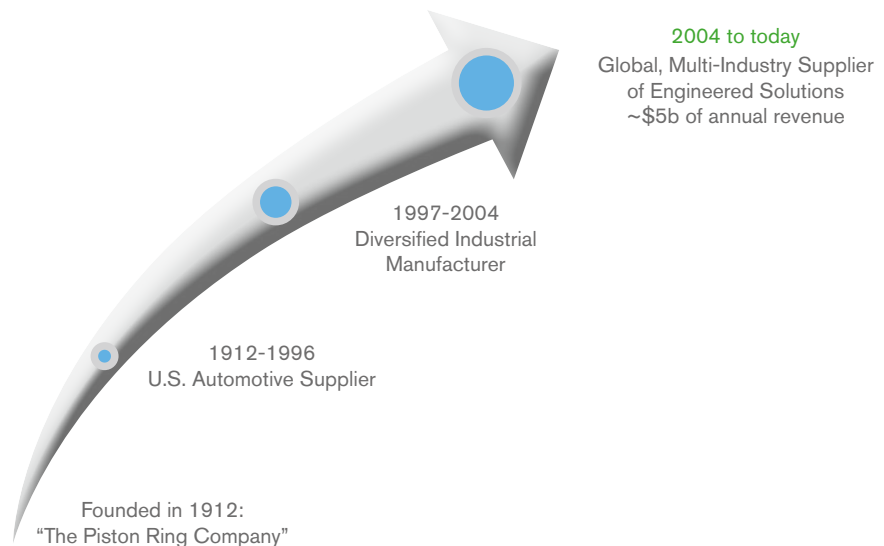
2004 to today
Global, Multi-Industry Supplier of Engineered Solutions
~$5b of annual revenue

1997-2004
Diversified Industrial Manufacturer

1912-1996
U.S. Automotive Supplier

Founded in 1912:
"The Piston Ring Company"